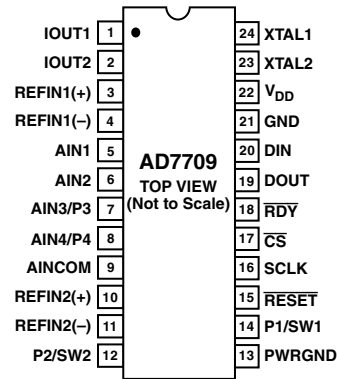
IOUT1 1
IOUT2 2
REFIN1(+) 3
REFIN1(–) 4
AIN1 5
AIN2 6
AIN3/P3 7
AIN4/P4 8
AINCOM 9
REFIN2(+) 10
REFIN2(–) 11
P2/SW2 12

AD7709
TOP VIEW
(Not to Scale)

24 XTAL1
23 XTAL2
22 $V_{DD}$
21 GND
20 DIN
19 DOUT
18 $\overline{RDY}$
17 $\overline{CS}$
16 SCLK
15 $\overline{RESET}$
14 P1/SW1
13 PWRGND